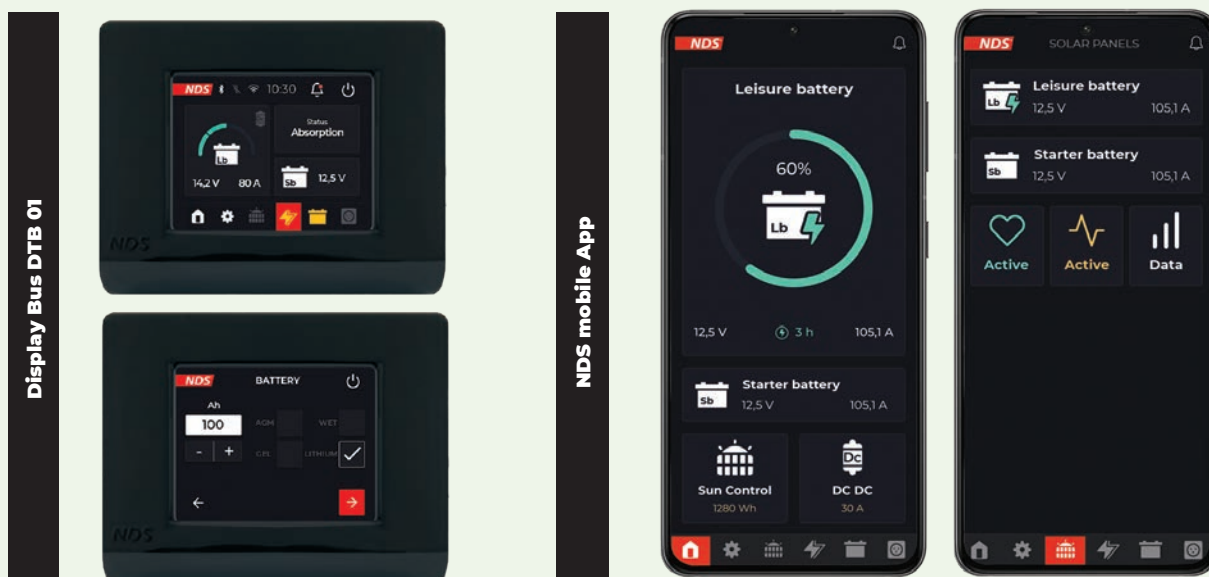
Display Bus DTB 01

NDS 10:30

Lb

14,2 V 80 A

Status
Absorption

Sb 12,5 V

NDS

NDS BATTERY

Ah
100
- +

AGM
WET
GEL
LITHIUM

NDS

NDS mobile App

NDS

Leisure battery

60%

Lb

12,5 V 3 h 105,1 A

Sb Starter battery
12,5 V 105,1 A

Sun Control
1280 Wh

DC
DC DC
30 A

NDS SOLAR PANELS

Lb Leisure battery
12,5 V 105,1 A

Sb Starter battery
12,5 V 105,1 A

Active
Active
Data